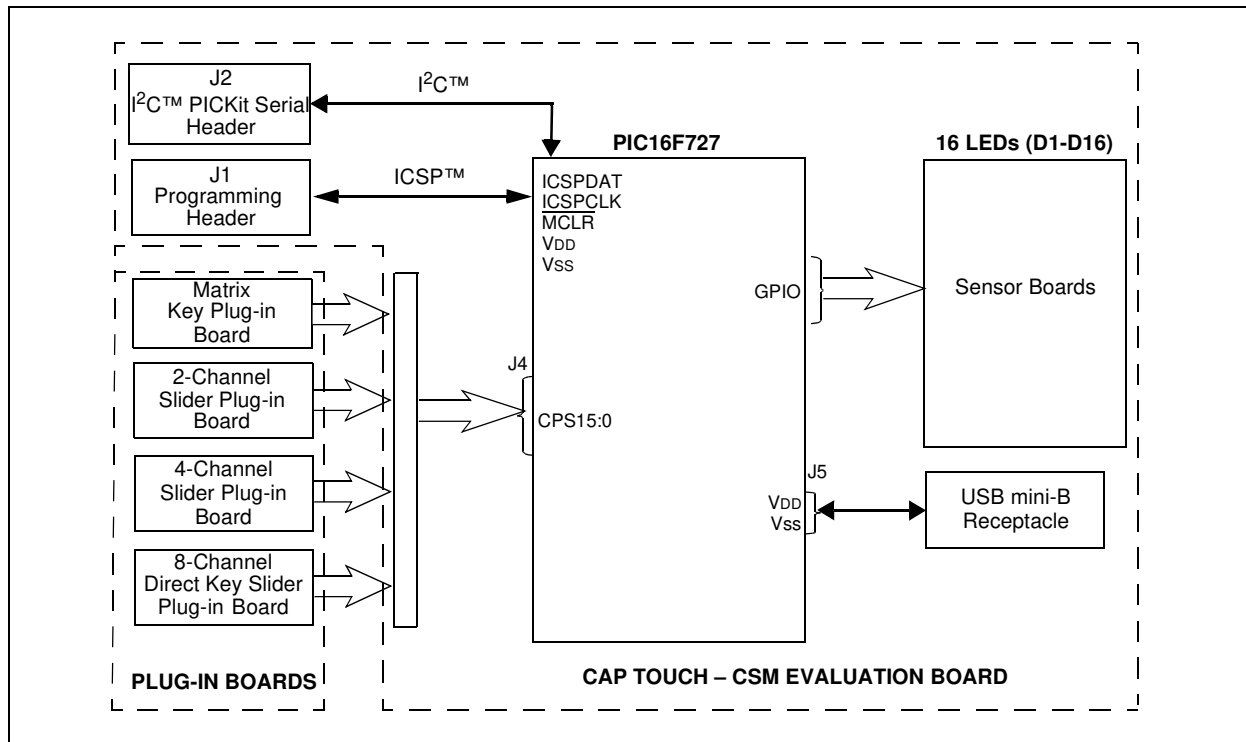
J2
I$^2$C™ PICKit Serial Header

I$^2$C™

PIC16F727

16 LEDs (D1-D16)

J1
Programming Header

ICSP™

ICSPDAT
ICSPCLK
$\overline{\text{MCLR}}$
VDD
VSS

GPIO

Sensor Boards

Matrix Key Plug-in Board

2-Channel Slider Plug-in Board

J4

CPS15:0

4-Channel Slider Plug-in Board

J5

VDD
VSS

USB mini-B Receptacle

8-Channel Direct Key Slider Plug-in Board

PLUG-IN BOARDS

CAP TOUCH – CSM EVALUATION BOARD